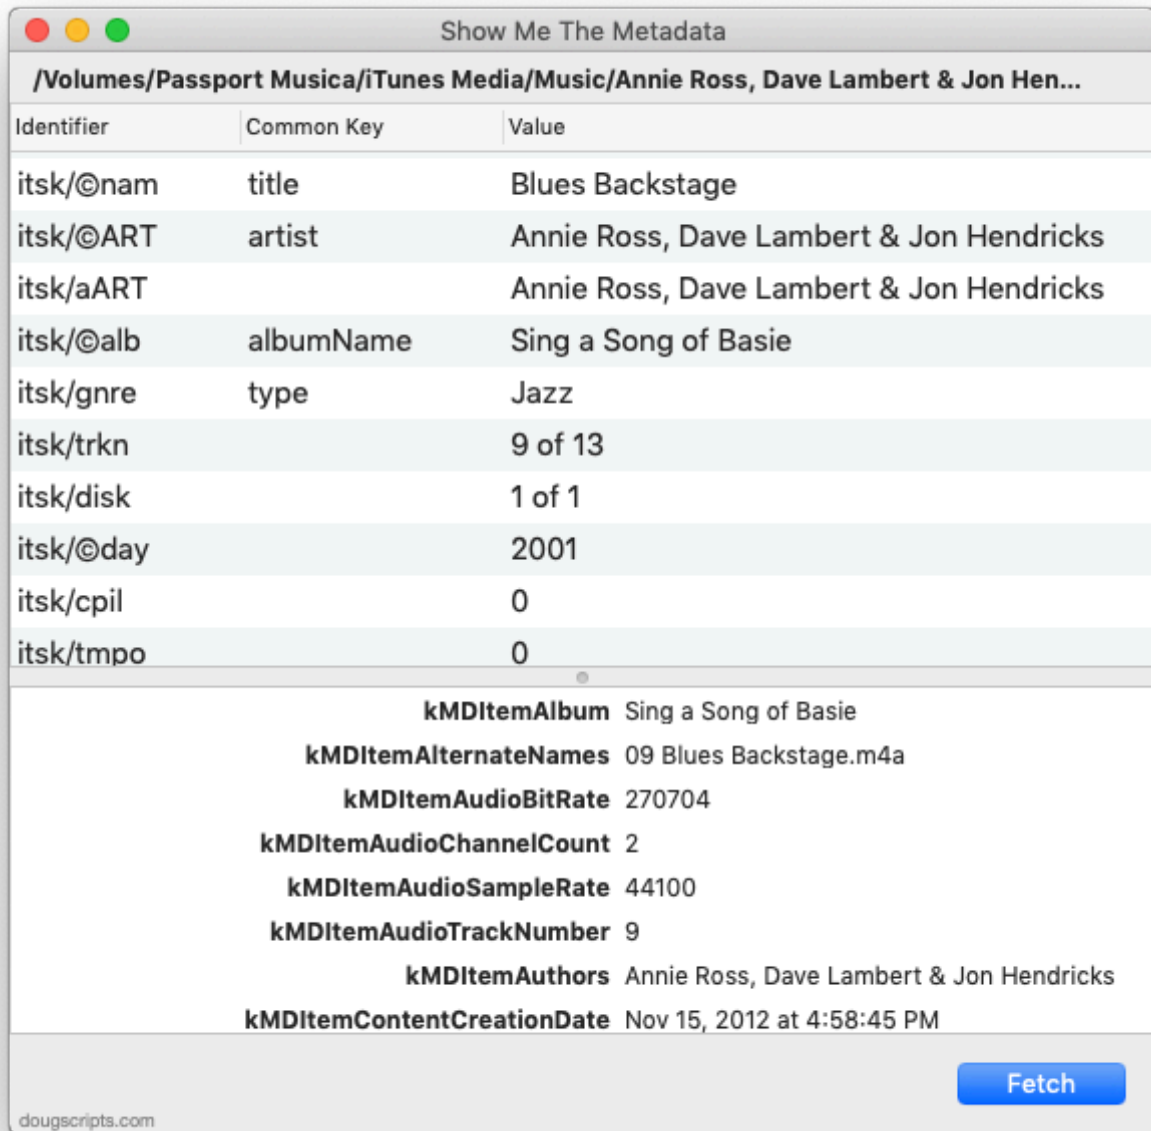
Show Me The Metadata

/Volumes/Passport Musica/iTunes Media/Music/Annie Ross, Dave Lambert & Jon Hen...

| Identifier | Common Key | Value |
|---|---|---|
| itsk/©nam | title | Blues Backstage |
| itsk/©ART | artist | Annie Ross, Dave Lambert & Jon Hendricks |
| itsk/aART | | Annie Ross, Dave Lambert & Jon Hendricks |
| itsk/©alb | albumName | Sing a Song of Basie |
| itsk/gnre | type | Jazz |
| itsk/trkn | | 9 of 13 |
| itsk/disk | | 1 of 1 |
| itsk/©day | | 2001 |
| itsk/cpil | | 0 |
| itsk/tmpo | | 0 |

kMDItemAlbum Sing a Song of Basie
kMDItemAlternateNames 09 Blues Backstage.m4a
kMDItemAudioBitRate 270704
kMDItemAudioChannelCount 2
kMDItemAudioSampleRate 44100
kMDItemAudioTrackNumber 9
kMDItemAuthors Annie Ross, Dave Lambert & Jon Hendricks
kMDItemContentCreationDate Nov 15, 2012 at 4:58:45 PM

Fetch

dougscripts.com